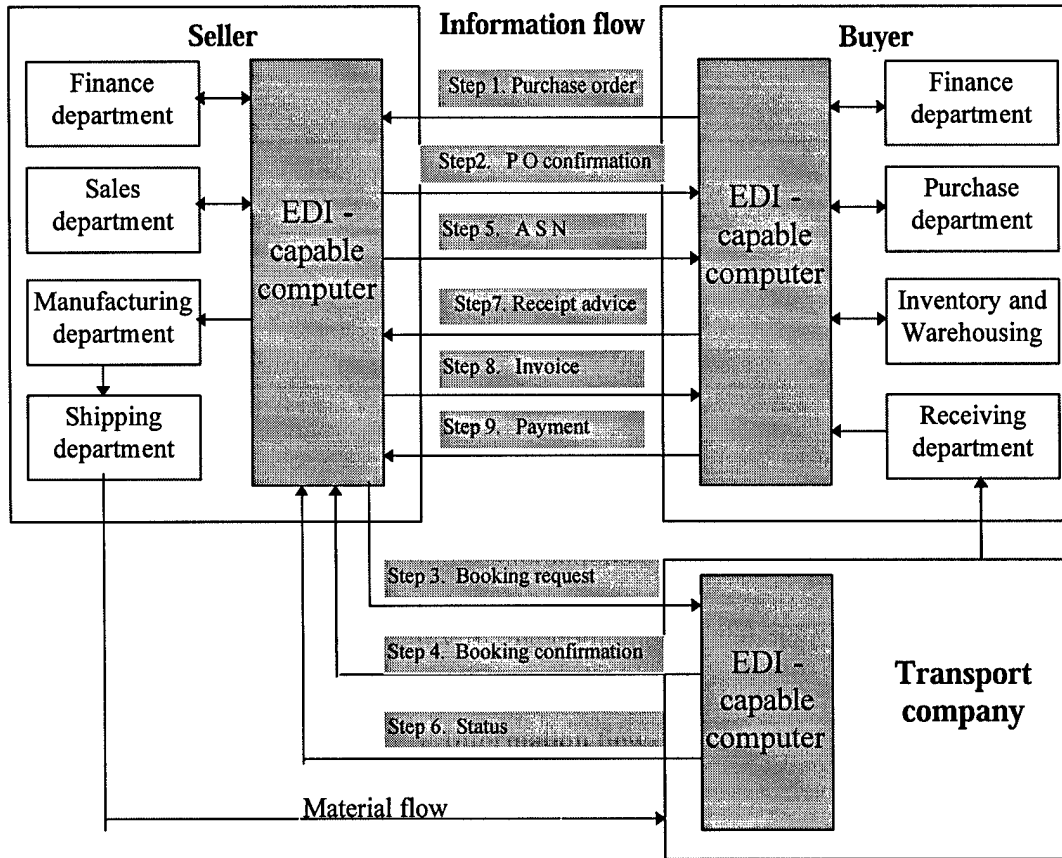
Seller

Information flow

Buyer

Finance department

Sales department

Manufacturing department

Shipping department

EDI - capable computer

Step 1. Purchase order

Step2. P O confirmation

Step 5. A S N

Step7. Receipt advice

Step 8. Invoice

Step 9. Payment

EDI - capable computer

Finance department

Purchase department

Inventory and Warehousing

Receiving department

Step 3. Booking request

Step 4. Booking confirmation

Step 6. Status

EDI - capable computer

Transport company

Material flow